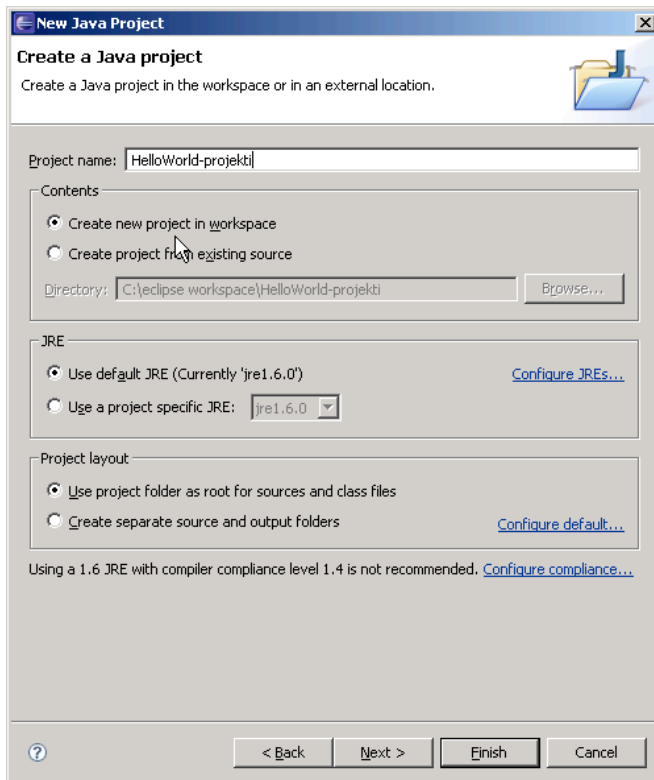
New Java Project

Create a Java project

Create a Java project in the workspace or in an external location.

Project name: HelloWorld-projekti

Contents

Create new project in workspace

Create project from existing source

Directory: C:\eclipse workspace\HelloWorld-projekti

Browse...

JRE

Use default JRE (Currently 'jre1.6.0')

Configure JREs...

Use a project specific JRE: jre1.6.0

Project layout

Use project folder as root for sources and class files

Create separate source and output folders

Configure default...

Using a 1.6 JRE with compiler compliance level 1.4 is not recommended. Configure compliance...

?

< Back

Next >

Finish

Cancel